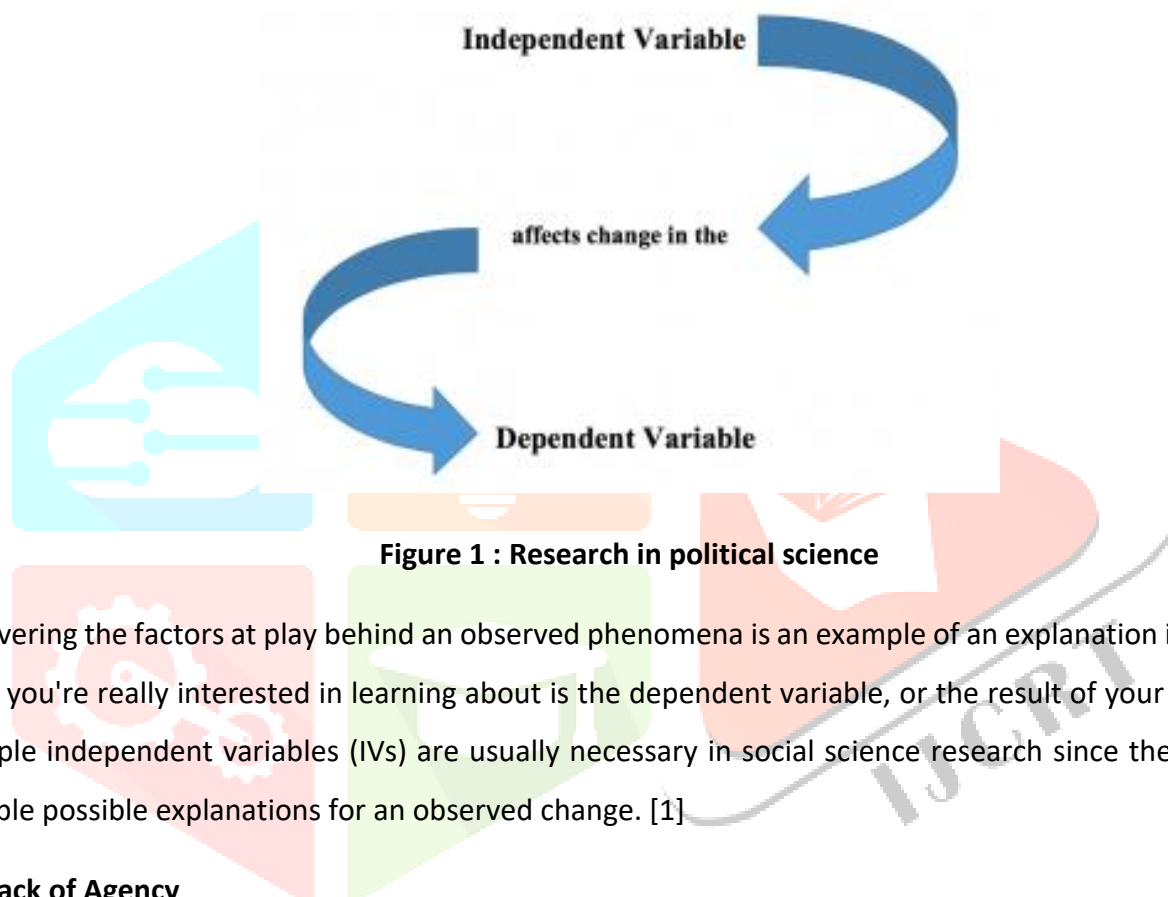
Independent Variable

affects change in the

Dependent Variable

Figure 1 : Research in political science

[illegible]vering the factors at play behind an observed phenomena is an example of an explanation i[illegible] you're really interested in learning about is the dependent variable, or the result of your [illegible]ple independent variables (IVs) are usually necessary in social science research since the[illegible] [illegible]ple possible explanations for an observed change. [1]

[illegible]ack of Agency

IJCRT